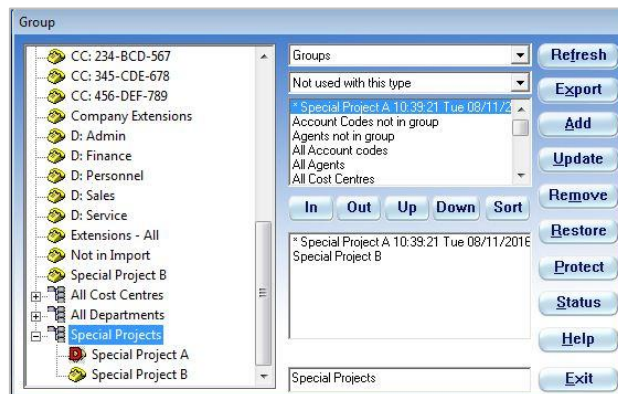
Group

CC: 234-BCD-567
CC: 345-CDE-678
CC: 456-DEF-789
Company Extensions
D: Admin
D: Finance
D: Personnel
D: Sales
D: Service
Extensions - All
Not in Import
Special Project B
All Cost Centres
All Departments
Special Projects
Special Project A
Special Project B

Groups
Not used with this type

* Special Project A 10:39:21 Tue 08/11/2
Account Codes not in group
Agents not in group
All Account codes
All Agents
All Cost Centres

In
Out
Up
Down
Sort

* Special Project A 10:39:21 Tue 08/11/2016
Special Project B

Special Projects

Refresh
Export
Add
Update
Remove
Restore
Protect
Status
Help
Exit